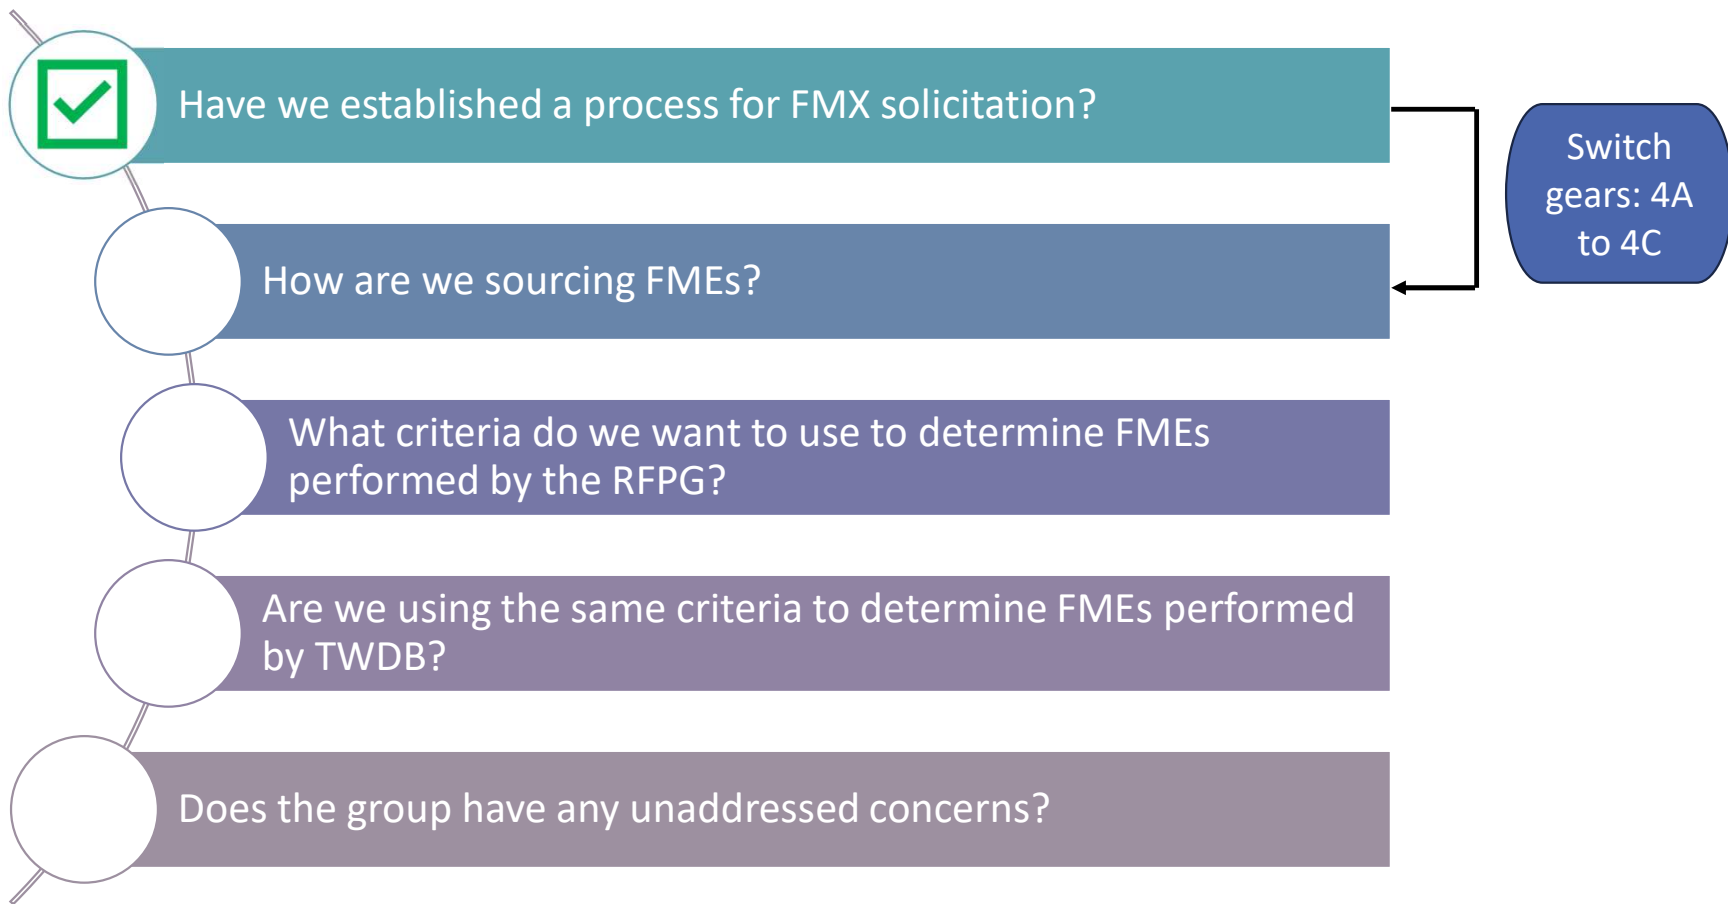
Have we established a process for FMX solicitation?

How are we sourcing FMEs?

What criteria do we want to use to determine FMEs performed by the RFPG?

Are we using the same criteria to determine FMEs performed by TWDB?

Does the group have any unaddressed concerns?

Switch gears: 4A to 4C